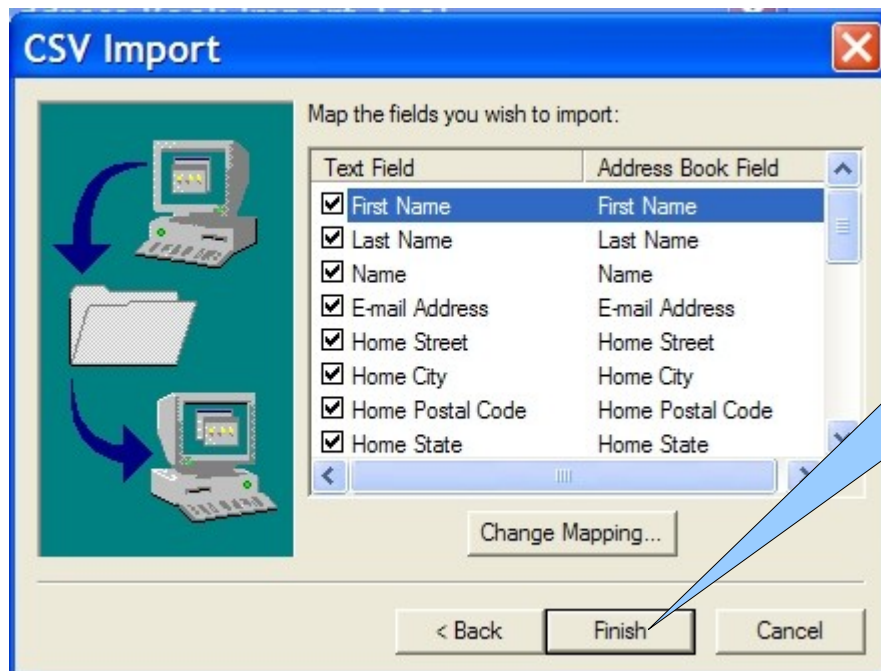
CSV Import

Map the fields you wish to import:

| Text Field | Address Book Field |
|---|---|
| First Name | First Name |
| Last Name | Last Name |
| Name | Name |
| E-mail Address | E-mail Address |
| Home Street | Home Street |
| Home City | Home City |
| Home Postal Code | Home Postal Code |
| Home State | Home State |

Change Mapping...

< Back
Finish
Cancel